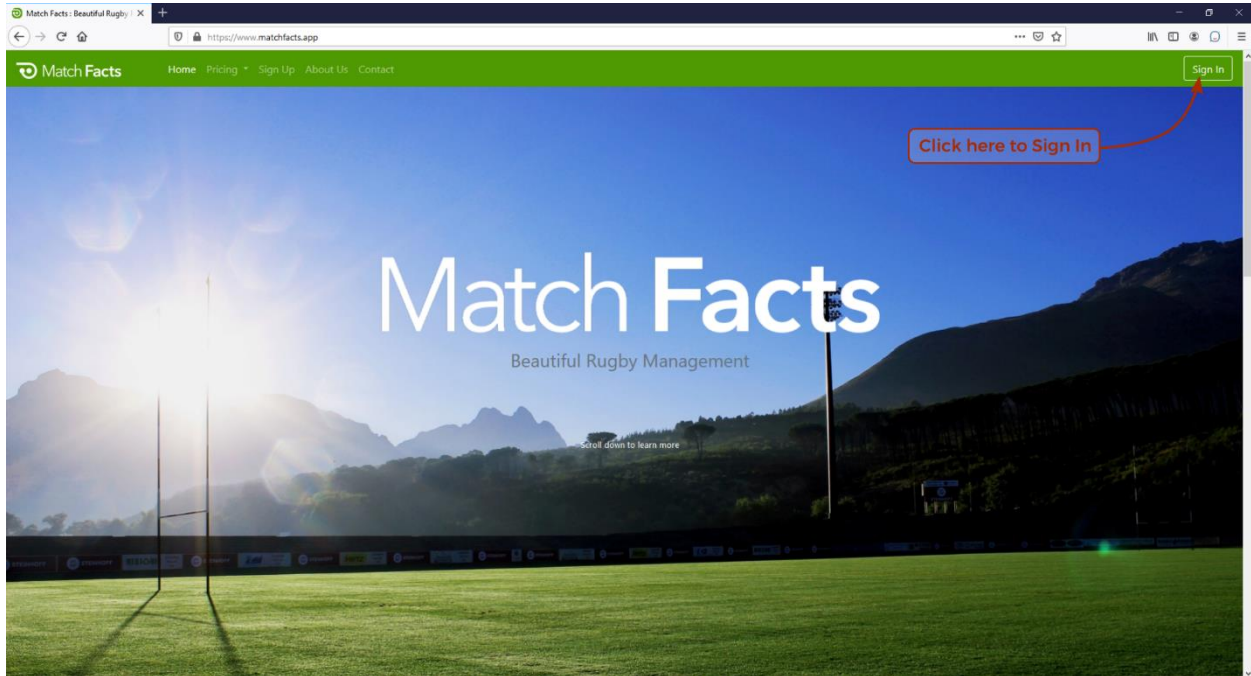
Match Facts : Beautiful Rugby

https://www.matchfacts.app

Match Facts

Home Pricing Sign Up About Us Contact

Sign In

Click here to Sign In

Match Facts

Beautiful Rugby Management

Scroll down to learn more